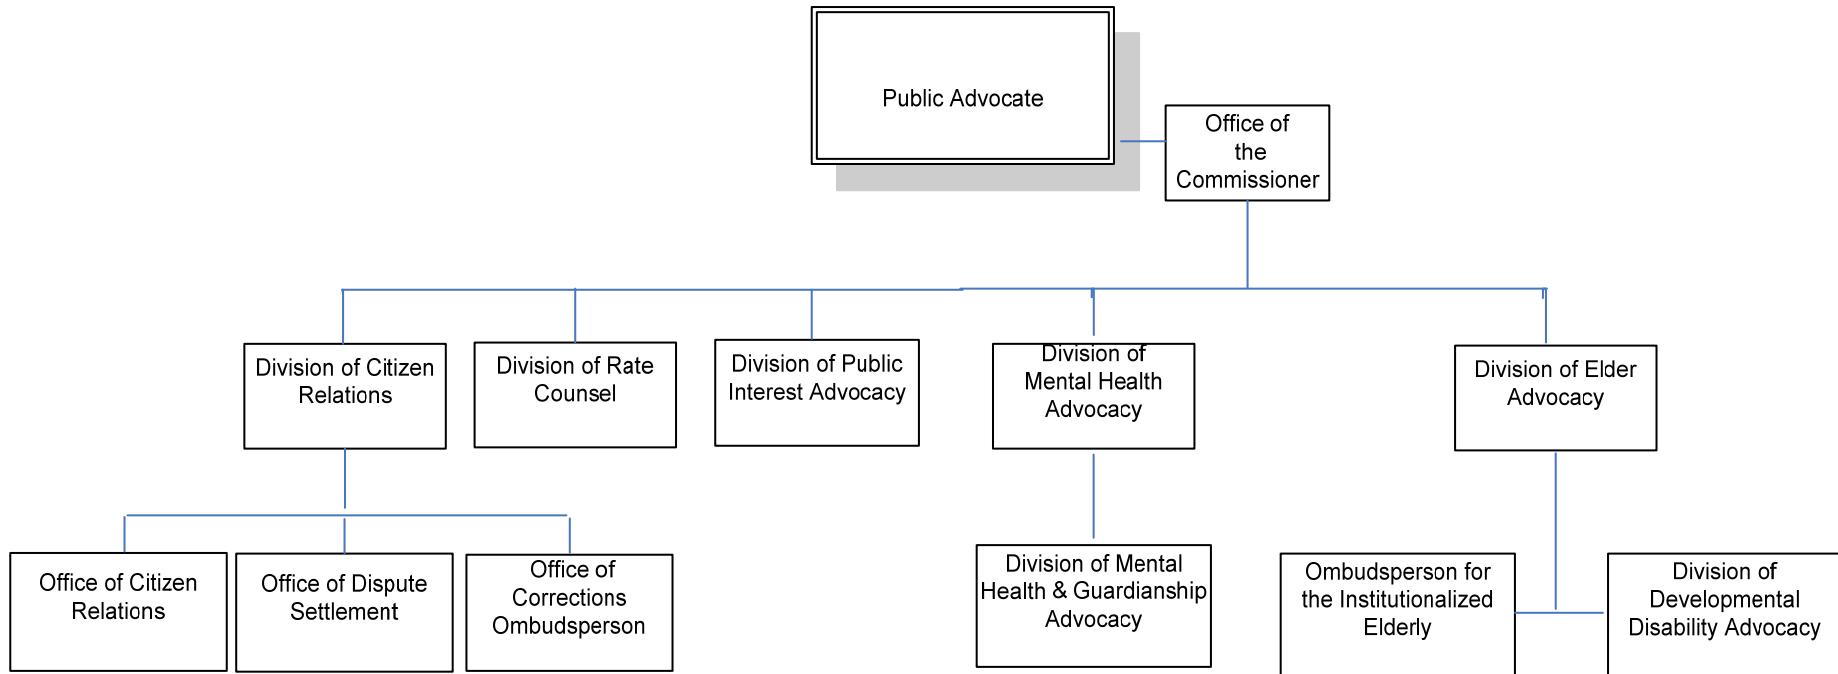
Public Advocate

Office of the Commissioner

Division of Citizen Relations

Division of Rate Counsel

Division of Public Interest Advocacy

Division of Mental Health Advocacy

Division of Elder Advocacy

Office of Citizen Relations

Office of Dispute Settlement

Office of Corrections Ombudsperson

Division of Mental Health & Guardianship Advocacy

Ombudsperson for the Institutionalized Elderly

Division of Developmental Disability Advocacy